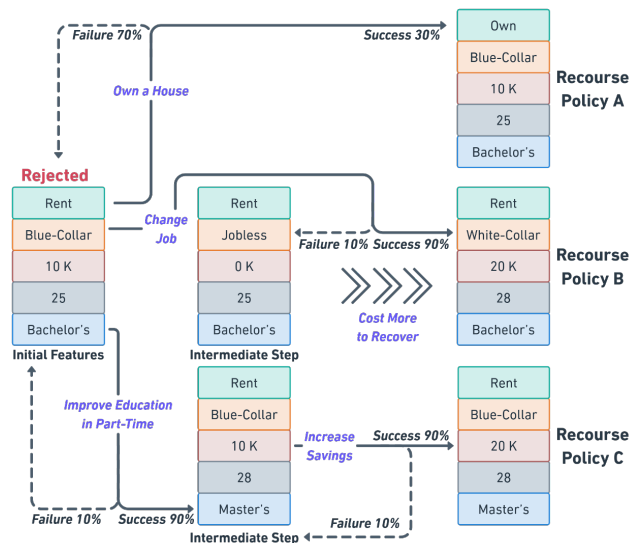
Failure 70%

Success 30%

Own a House

Own
Blue-Collar
10 K
25
Bachelor's

Recourse Policy A

Rejected

Rent
Blue-Collar
10 K
25
Bachelor's

Initial Features

Change Job

Rent
Jobless
0 K
25
Bachelor's

Intermediate Step

Failure 10% Success 90%

Cost More to Recover

Rent
White-Collar
20 K
28
Bachelor's

Recourse Policy B

Improve Education in Part-Time

Failure 10%

Success 90%

Rent
Blue-Collar
10 K
28
Master's

Intermediate Step

Increase Savings

Success 90%

Failure 10%

Rent
Blue-Collar
20 K
28
Master's

Recourse Policy C